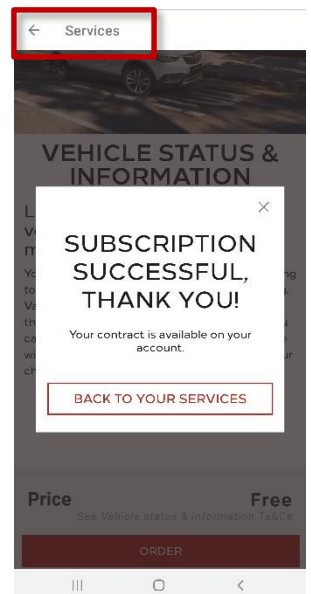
← Services

VEHICLE STATUS & INFORMATION

L
V
m

Yo
to
Va
th
ca
w
ch

SUBSCRIPTION SUCCESSFUL, THANK YOU!

Your contract is available on your account.

BACK TO YOUR SERVICES

Price

Free

See Vehicle status & information T&Cs

ORDER